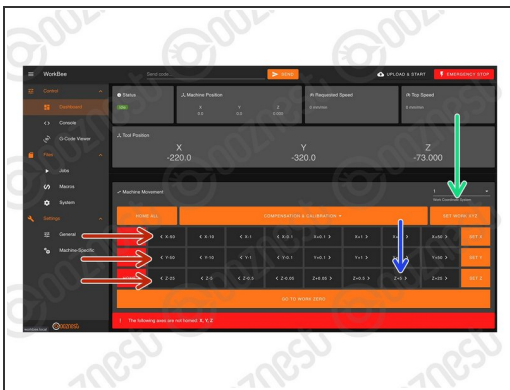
WorkBee
Send code...
SEND
UPLOAD & START
EMERGENCY STOP
Control
Dashboard
Console
G-Code Viewer
Files
Jobs
Macros
System
Settings
General
Machine-Specific
Status
Idle
Machine Position
X
Y
Z
0.0
0.0
0.000
Requested Speed
0 mm/min
Top Speed
0 mm/min
Tool Position
X
-220.0
Y
-320.0
Z
-73.000
Machine Movement
1
Work Coordinate System
HOME ALL
COMPENSATION & CALIBRATION
SET WORK XYZ
< X-50
< X-10
< X-1
< X-0.1
X+0.1 >
X+1 >
X+10 >
X+50 >
SET X
< Y-50
< Y-10
< Y-1
< Y-0.1
Y+0.1 >
Y+1 >
Y+10 >
Y+50 >
SET Y
< Z-25
< Z-5
< Z-0.5
< Z-0.05
Z+0.05 >
Z+0.5 >
Z+5 >
Z+25 >
SET Z
GO TO WORK ZERO
The following axes are not homed: X, Y, Z
ooznest